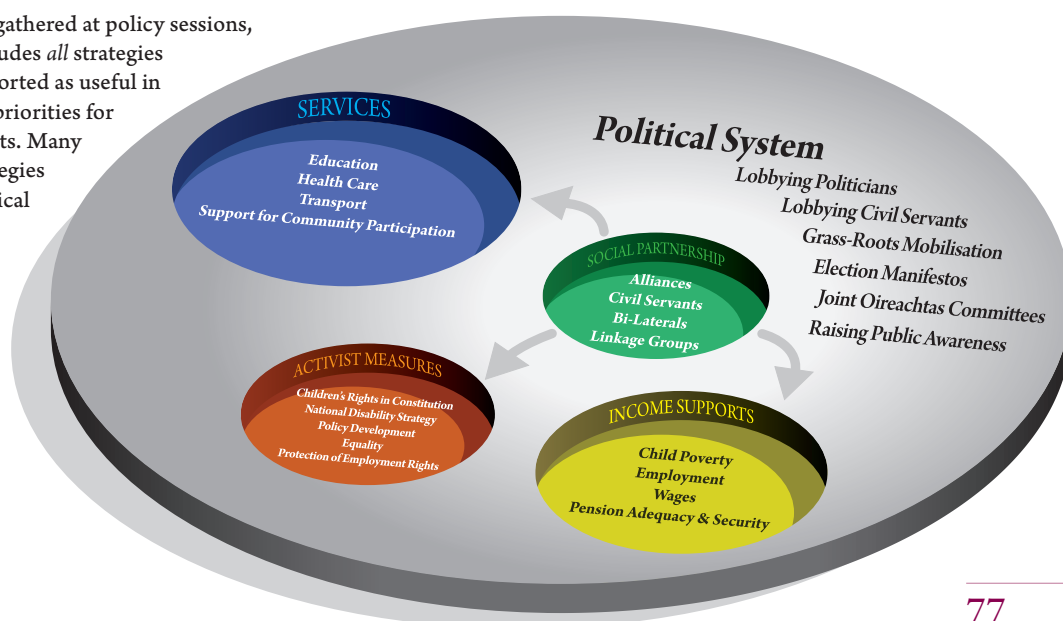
gathered at policy sessions, udes *all* strategies orted as useful in priorities for ts. Many egies ical

SERVICES
Education
Health Care
Transport
Support for Community Participation

Political System
Lobbying Politicians
Lobbying Civil Servants
Grass-Roots Mobilisation
Election Manifestos
Joint Oireachtas Committees
Raising Public Awareness

SOCIAL PARTNERSHIP
Alliances
Civil Servants
Bi-Laterals
Linkage Groups

ACTIVIST MEASURES
Children's Rights in Constitution
National Disability Strategy
Policy Development
Equality
Protection of Employment Rights

INCOME SUPPORTS
Child Poverty
Employment
Wages
Pension Adequacy & Security

77